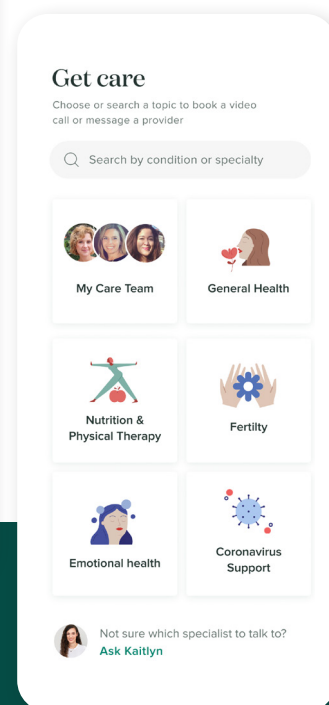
Get care

Choose or search a topic to book a video call or message a provider

Search by condition or specialty

My Care Team

General Health

Nutrition & Physical Therapy

Fertilty

Emotional health

Coronavirus Support

Not sure which specialist to talk to?
Ask Kaitlyn